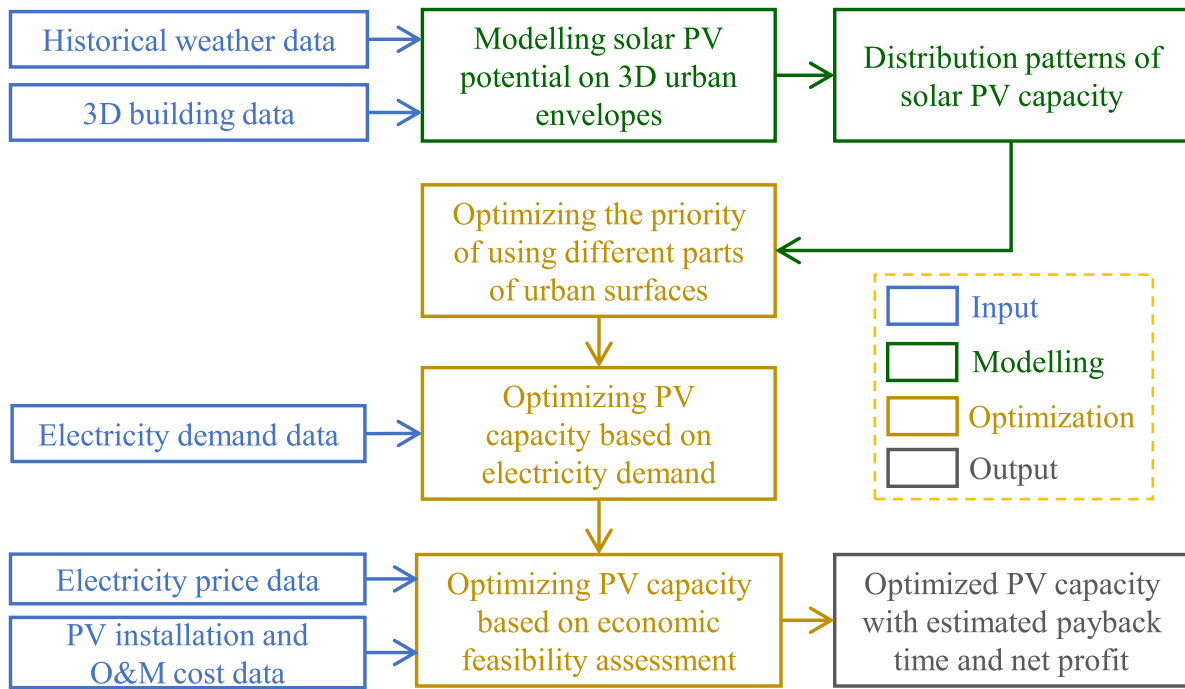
Historical weather data

3D building data

Modelling solar PV potential on 3D urban envelopes

Distribution patterns of solar PV capacity

Optimizing the priority of using different parts of urban surfaces

Input

Modelling

Optimization

Output

Electricity demand data

Optimizing PV capacity based on electricity demand

Electricity price data

PV installation and O&M cost data

Optimizing PV capacity based on economic feasibility assessment

Optimized PV capacity with estimated payback time and net profit